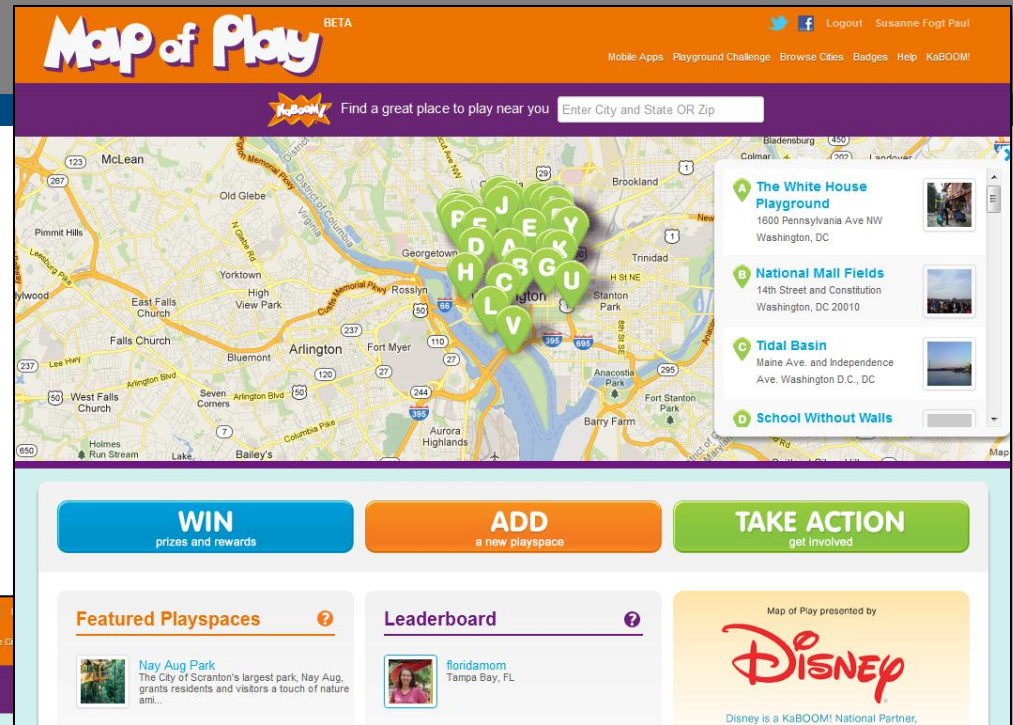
Map of Play BETA

Logout Susanne Fogt Paul

Mobile Apps Playground Challenge Browse Cities Badges Help KaBOOM!

KaBOOM! Find a great place to play near you Enter City and State OR Zip

McLean
Old Glebe
Pimmit Hills
Yorktown
East Falls Church
High View Park
Falls Church
Arlington
Bluemont
Fort Myer
West Falls Church
Seven Corners
Holmes Run Stream
Lake
Bailey's
Aurora Highlands
Barry Farm
Fort Stanton Park
Anacostia Park
Georgetown
Rosslyn
Brookland
Trinidad
Stanton Park
H St NE
Bladensburg
Colmar
Landover
Lee Hwy
Arlington Blvd
Columbia Pike
Custis Memorial Pkwy
George Washington Memorial Pkwy
District of Columbia
Washington
123 267 29 50 237 120 27 110 244 395 695 295 66 7 650 1

P F J E Y D A K H B G U L C V

A The White House Playground
1600 Pennsylvania Ave NW
Washington, DC

B National Mall Fields
14th Street and Constitution
Washington, DC 20010

C Tidal Basin
Maine Ave. and Independence
Ave. Washington D.C., DC

D School Without Walls

Map

WIN
prizes and rewards

ADD
a new playspace

TAKE ACTION
get involved

Featured Playspaces

Nay Aug Park
The City of Scranton's largest park, Nay Aug, grants residents and visitors a touch of nature ami...

Leaderboard

floridamom
Tampa Bay, FL

Map of Play presented by
Disney
Disney is a KaBOOM! National Partner,